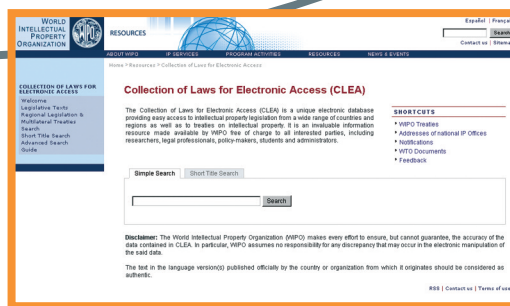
WORLD INTELLECTUAL PROPERTY ORGANIZATION

WIPO

RESOURCES

Español | Françai

Search

Contact us | Sitema

ABOUT WIPO IP SERVICES PROGRAM ACTIVITIES RESOURCES NEWS & EVENTS

Home > Resources > Collection of Laws for Electronic Access

COLLECTION OF LAWS FOR ELECTRONIC ACCESS

Welcome
Legislative Texts
Regional Legislation & Multilateral Treaties
Search
Short Title Search
Advanced Search
Guide

Collection of Laws for Electronic Access (CLEA)

The Collection of Laws for Electronic Access (CLEA) is a unique electronic database providing easy access to intellectual property legislation from a wide range of countries and regions as well as to treaties on intellectual property. It is an invaluable information resource made available by WIPO free of charge to all interested parties, including researchers, legal professionals, policy-makers, students and administrators.

SHORTCUTS
WIPO Treaties
Addresses of national IP Offices
Notifications
WTO Documents
Feedback

Simple Search Short Title Search

Search

Disclaimer: The World Intellectual Property Organization (WIPO) makes every effort to ensure, but cannot guarantee, the accuracy of the data contained in CLEA. In particular, WIPO assumes no responsibility for any discrepancy that may occur in the electronic manipulation of the said data.

The text in the language version(s) published officially by the country or organization from which it originates should be considered as authentic.

RSS | Contact us | Terms of use